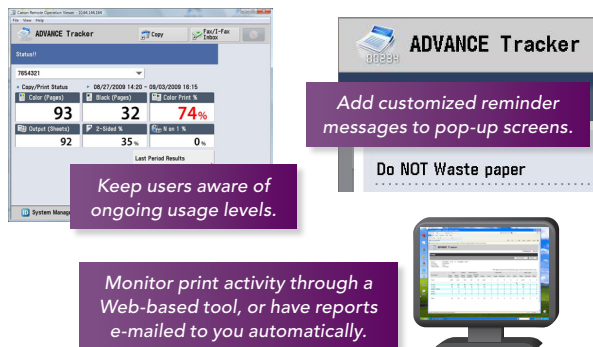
Canon Remote Operation Viewer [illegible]
File View Help

ADVANCE Tracker
Copy
Fax/I-Fax Inbox

Status!!

7654321

Copy/Print Status
08/27/2009 14:20 ~ 09/03/2009 16:15

| Color (Pages) | Black (Pages) | Color Print % |
|---|---|---|
| 93 | 32 | 74% |
| Output (Sheets) | 2-Sided % | N on 1 % |
| 92 | 35% | 0% |

Last Period Results

System Manag

Keep users aware of ongoing usage levels.

ADVANCE Tracker

Add customized reminder messages to pop-up screens.

Do NOT Waste paper

Monitor print activity through a Web-based tool, or have reports e-mailed to you automatically.